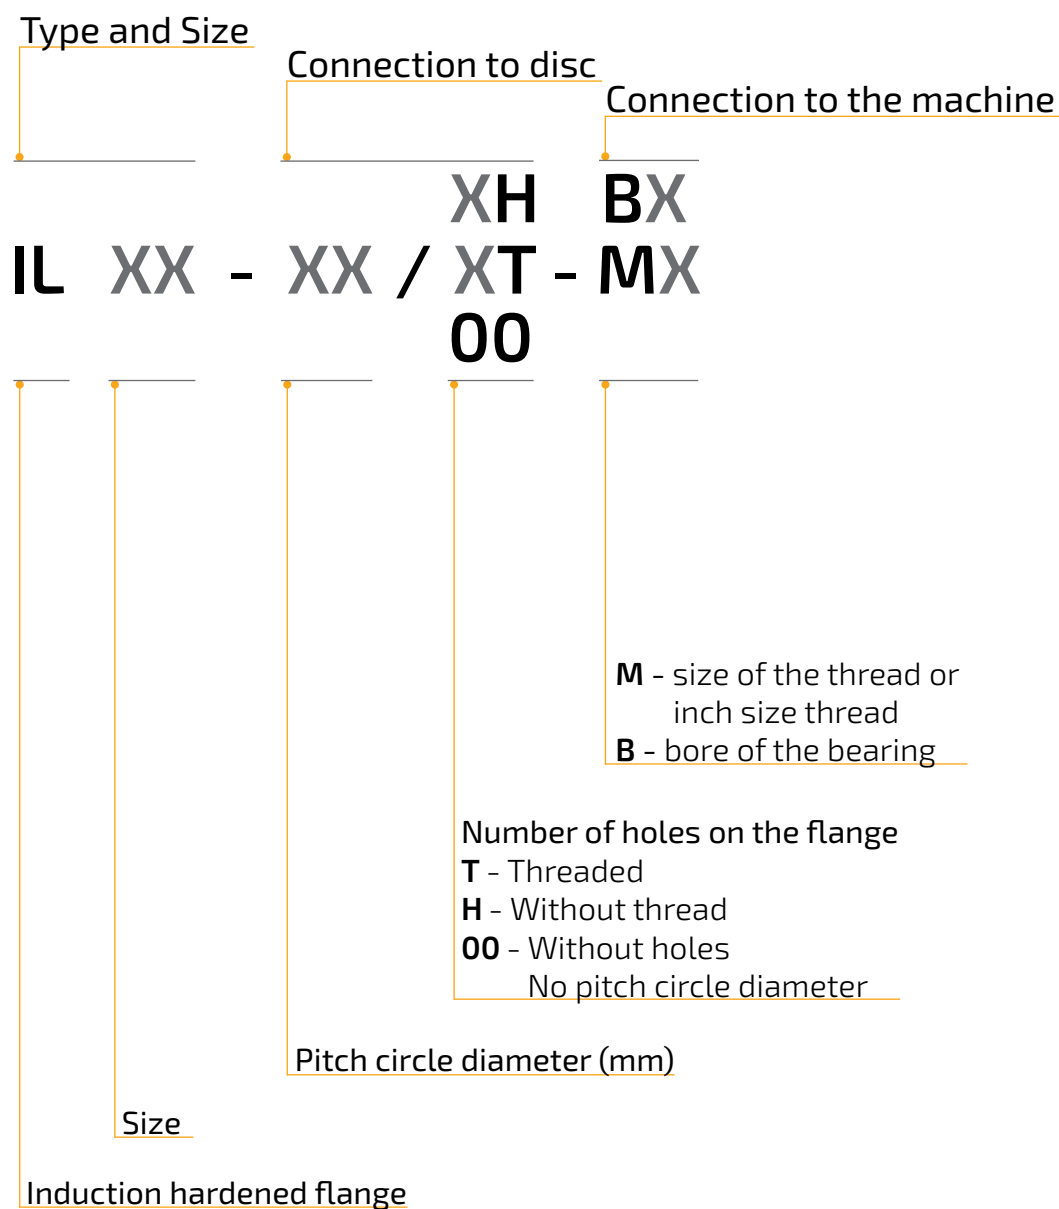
Type and Size

Connection to disc

Connection to the machine

XH BX

IL XX - XX / XT - MX

00

**M** - size of the thread or inch size thread
**B** - bore of the bearing

Number of holes on the flange
**T** - Threaded
**H** - Without thread
**00** - Without holes
No pitch circle diameter

Pitch circle diameter (mm)

Size

Induction hardened flange